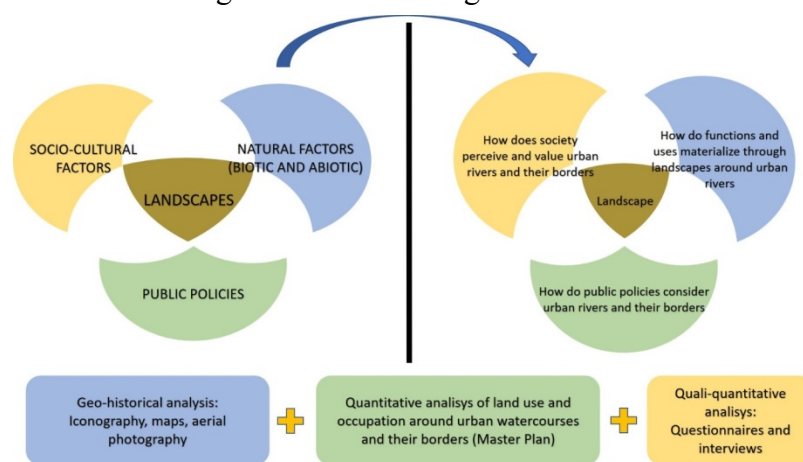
SOCIO-CULTURAL FACTORS

NATURAL FACTORS (BIOTIC AND ABIOTIC)

LANDSCAPES

PUBLIC POLICIES

How does society perceive and value urban rivers and their borders

How do functions and uses materialize through landscapes around urban rivers

Landscape

How do public policies consider urban rivers and their borders

Geo-historical analysis: Iconography, maps, aerial photography

Quantitative analisys of land use and occupation around urban watercourses and their borders (Master Plan)

Quali-quantitative analisys: Questionnaires and interviews